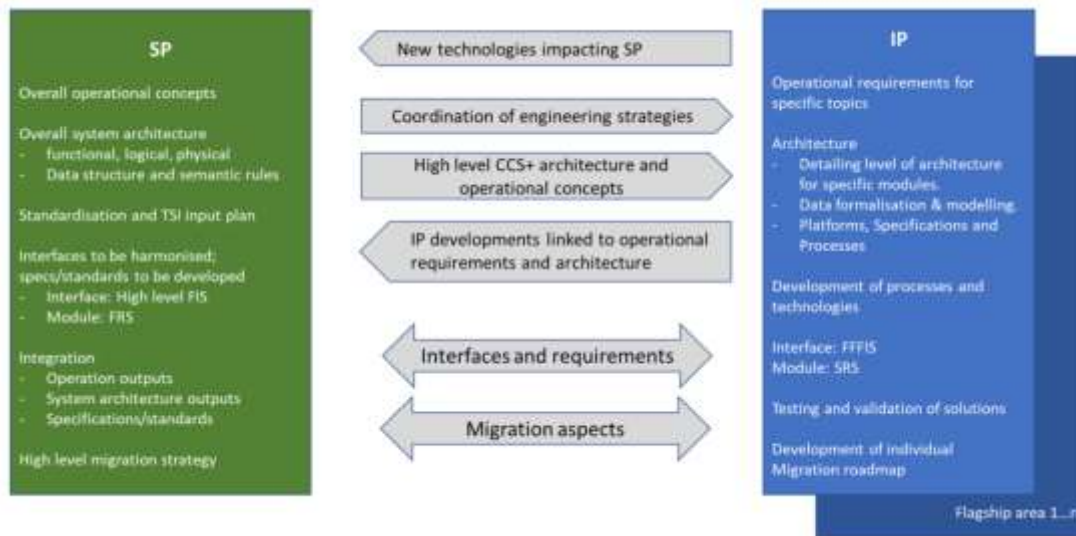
SP

Overall operational concepts

Overall system architecture
- functional, logical, physical
- Data structure and semantic rules

Standardisation and TSI input plan

Interfaces to be harmonised; specs/standards to be developed
- Interface: High level FIS
- Module: FRS

Integration
- Operation outputs
- System architecture outputs
- Specifications/standards

High level migration strategy

New technologies impacting SP

Coordination of engineering strategies

High level CCS+ architecture and operational concepts

IP developments linked to operational requirements and architecture

Interfaces and requirements

Migration aspects

IP

Operational requirements for specific topics

Architecture
- Detailing level of architecture for specific modules.
- Data formalisation & modelling.
- Platforms, Specifications and Processes

Development of processes and technologies

Interface: FFFIS
Module: SRS

Testing and validation of solutions

Development of individual Migration roadmap

Flagship area 1...n